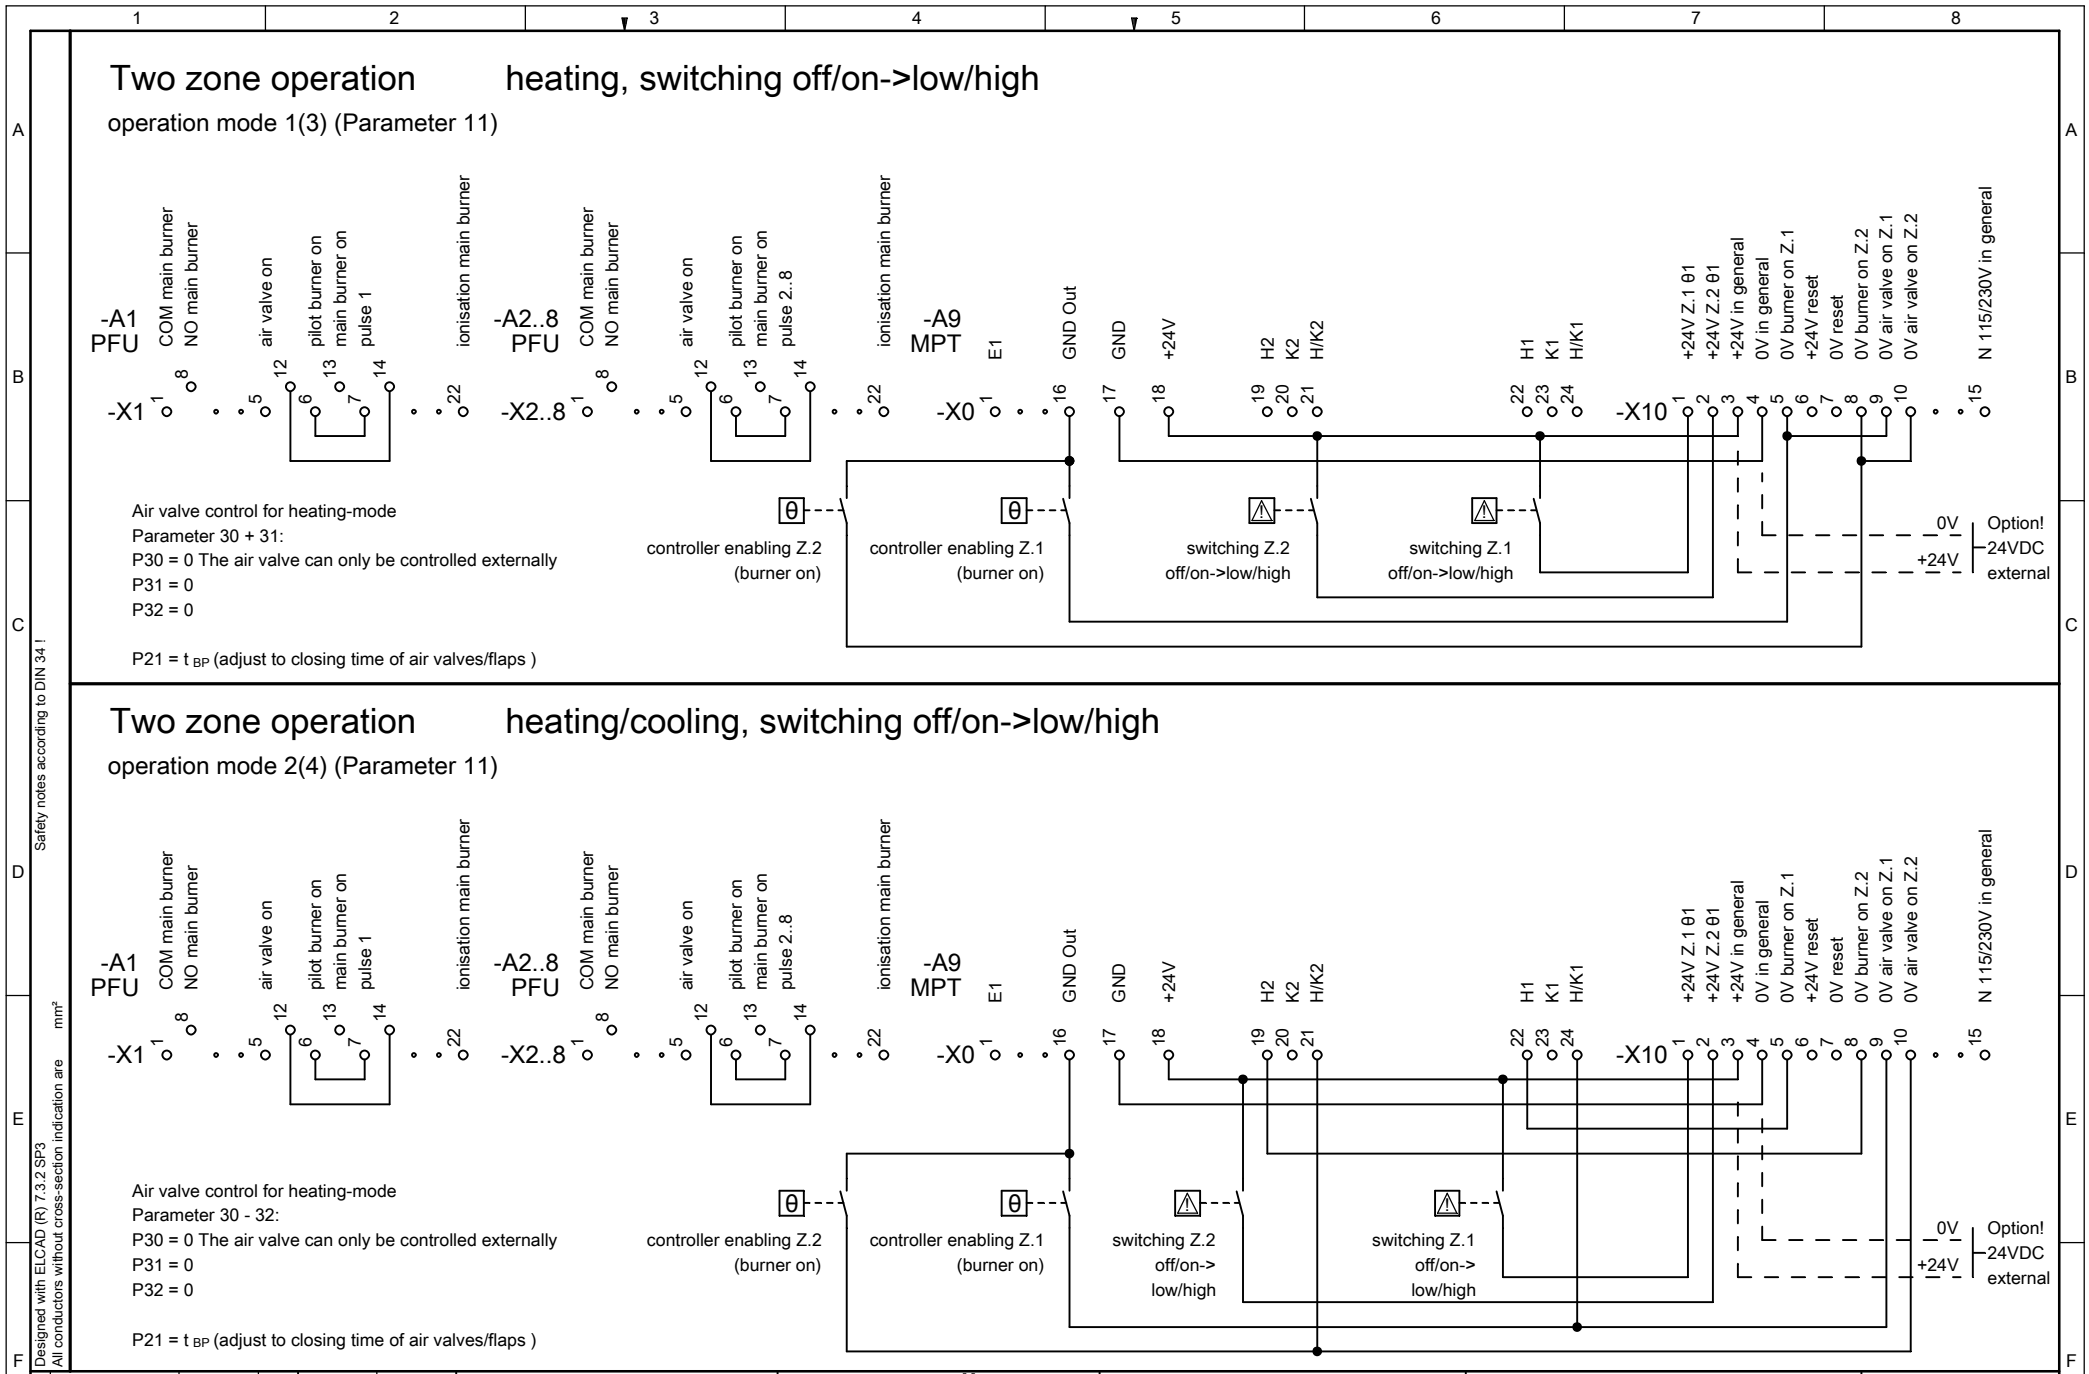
1 2 3 4 5 6 7 8

A B C D E F

Two zone operation heating, switching off/on->low/high

operation mode 1(3) (Parameter 11)

-A1 PFU COM main burner NO main burner air valve on pilot burner on main burner on pulse 1 ionisation main burner

-A2..8 PFU COM main burner NO main burner air valve on pilot burner on main burner on pulse 2..8 ionisation main burner

-A9 MPT E1 GND Out GND +24V H2 K2 H/K2 H1 K1 H/K1 +24V Z.1 θ1 +24V Z.2 θ1 +24V in general 0V in general 0V burner on Z.1 +24V reset 0V reset 0V burner on Z.2 0V air valve on Z.1 0V air valve on Z.2 N 115/230V in general

-X1 1 8 5 12 6 13 7 14 22

-X2..8 1 8 5 12 6 13 7 14 22

-X0 1 16 17 18 19 20 21 22 23 24

-X10 1 2 3 4 5 6 7 8 9 10 15

Air valve control for heating-mode
Parameter 30 + 31:
P30 = 0 The air valve can only be controlled externally
P31 = 0
P32 = 0

P21 = t $_{BP}$ (adjust to closing time of air valves/flaps )

θ controller enabling Z.2 (burner on)

θ controller enabling Z.1 (burner on)

switching Z.2 off/on->low/high

switching Z.1 off/on->low/high

0V +24V Option! 24VDC external

Two zone operation heating/cooling, switching off/on->low/high

operation mode 2(4) (Parameter 11)

-A1 PFU COM main burner NO main burner air valve on pilot burner on main burner on pulse 1 ionisation main burner

-A2..8 PFU COM main burner NO main burner air valve on pilot burner on main burner on pulse 2..8 ionisation main burner

-A9 MPT E1 GND Out GND +24V H2 K2 H/K2 H1 K1 H/K1 +24V Z.1 θ1 +24V Z.2 θ1 +24V in general 0V in general 0V burner on Z.1 +24V reset 0V reset 0V burner on Z.2 0V air valve on Z.1 0V air valve on Z.2 N 115/230V in general

-X1 1 8 5 12 6 13 7 14 22

-X2..8 1 8 5 12 6 13 7 14 22

-X0 1 16 17 18 19 20 21 22 23 24

-X10 1 2 3 4 5 6 7 8 9 10 15

Air valve control for heating-mode
Parameter 30 - 32:
P30 = 0 The air valve can only be controlled externally
P31 = 0
P32 = 0

P21 = t $_{BP}$ (adjust to closing time of air valves/flaps )

θ controller enabling Z.2 (burner on)

θ controller enabling Z.1 (burner on)

switching Z.2 off/on-> low/high

switching Z.1 off/on-> low/high

0V +24V Option! 24VDC external

Safety notes according to DIN 34 !

Designed with ELCAD (R) 7.3.2 SP3
All conductors without cross-section indication are mm²